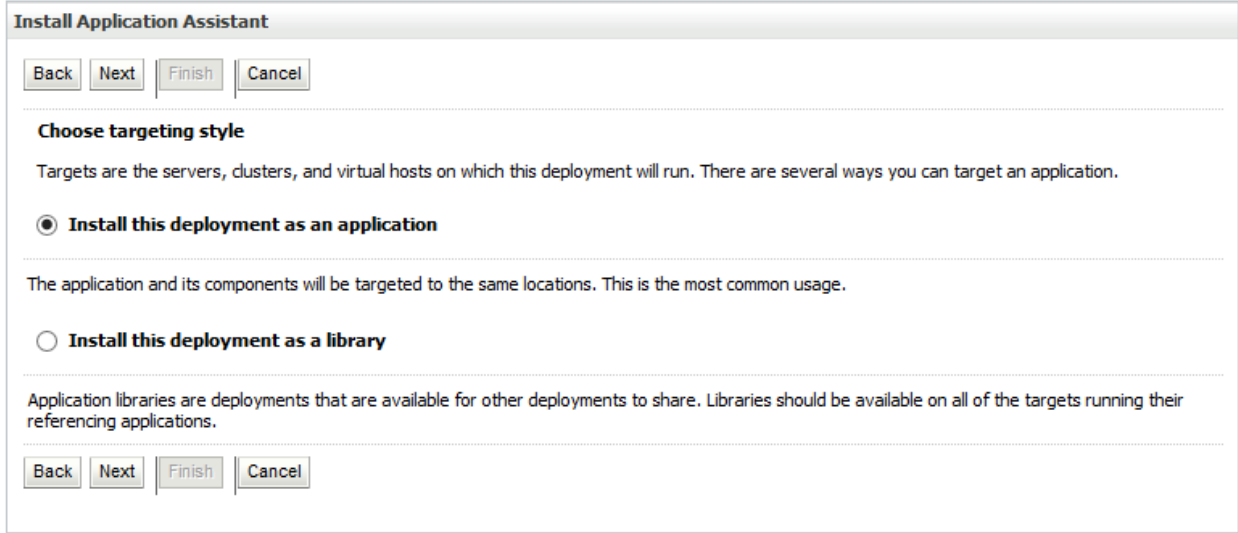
Install Application Assistant

Back Next Finish Cancel

Choose targeting style

Targets are the servers, clusters, and virtual hosts on which this deployment will run. There are several ways you can target an application.

Install this deployment as an application

The application and its components will be targeted to the same locations. This is the most common usage.

Install this deployment as a library

Application libraries are deployments that are available for other deployments to share. Libraries should be available on all of the targets running their referencing applications.

Back Next Finish Cancel